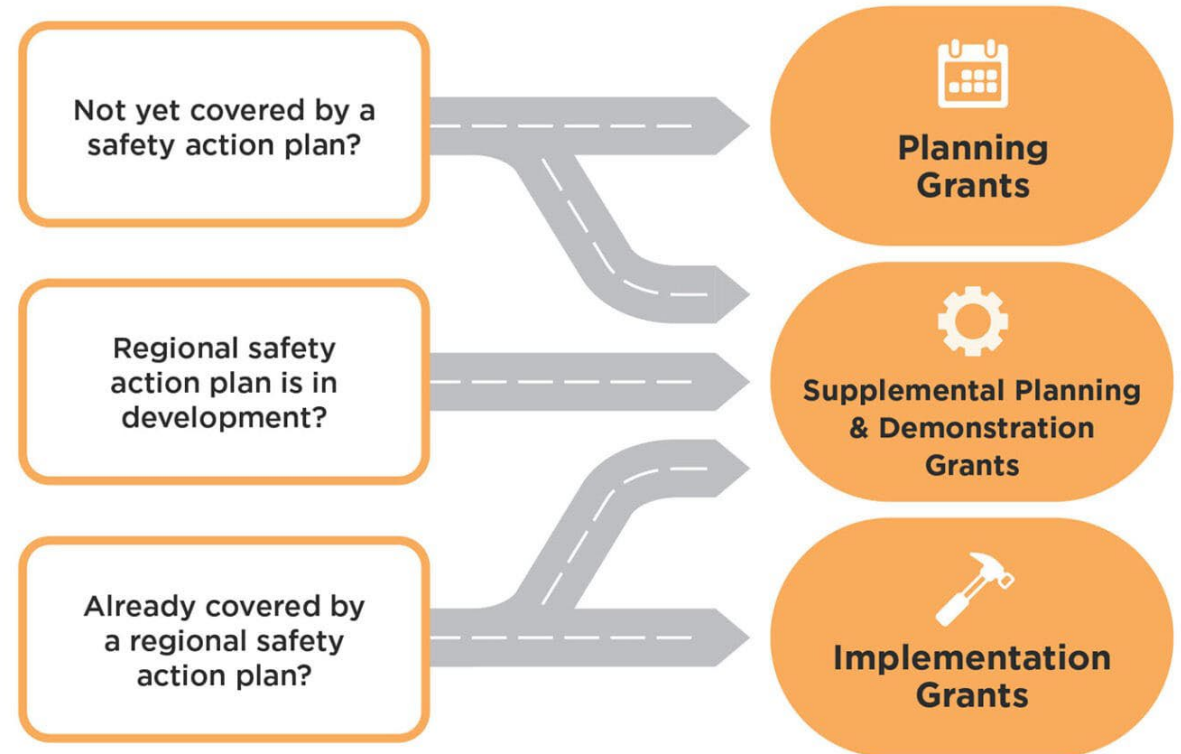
Not yet covered by a safety action plan?

Planning Grants

Regional safety action plan is in development?

Supplemental Planning & Demonstration Grants

Already covered by a regional safety action plan?

Implementation Grants